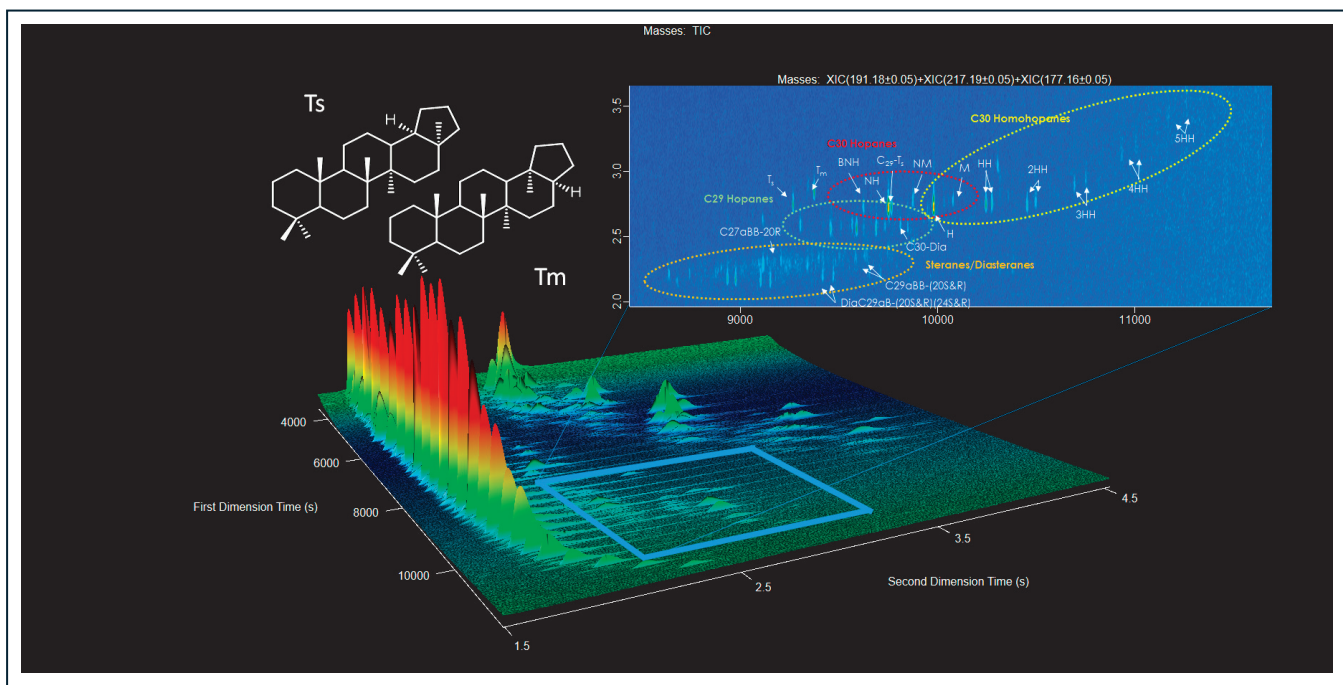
Masses: TIC

Masses: XIC(191.18±0.05)+XIC(217.19±0.05)+XIC(177.16±0.05)

Ts

Tm

H

H

C30 Homohopanes

C30 Hopanes

C29 Hopanes

Steranes/Diasteranes

BNH

$C_{29}$-$T_s$

NM

NH

M

HH

2HH

3HH

4HH

5HH

$T_s$

$T_m$

H

C27aBB-20R

C30-Dia

C29aBB-(20S&R)

DiaC29aB-(20S&R)(24S&R)

3.5

3.0

2.5

2.0

9000

10000

11000

4000

6000

8000

10000

First Dimension Time (s)

Second Dimension Time (s)

1.5

2.5

3.5

4.5